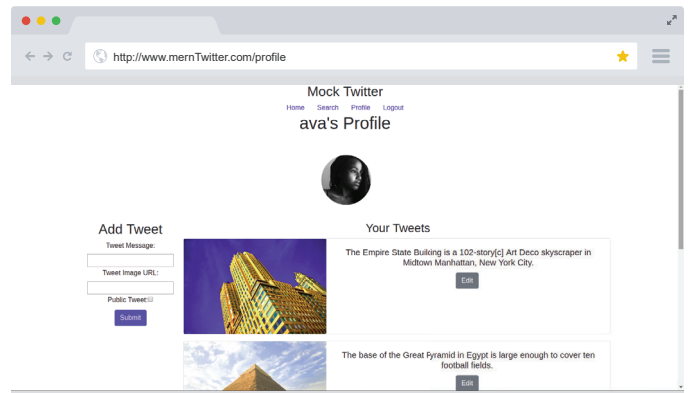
http://www.mernTwitter.com/profile

Mock Twitter

Home Search Profile Logout

ava's Profile

Add Tweet

Tweet Message:

Tweet Image URL:

Public Tweet

Submit

Your Tweets

The Empire State Building is a 102-story[c] Art Deco skyscraper in Midtown Manhattan, New York City.

Edit

The base of the Great Pyramid in Egypt is large enough to cover ten football fields.

Edit